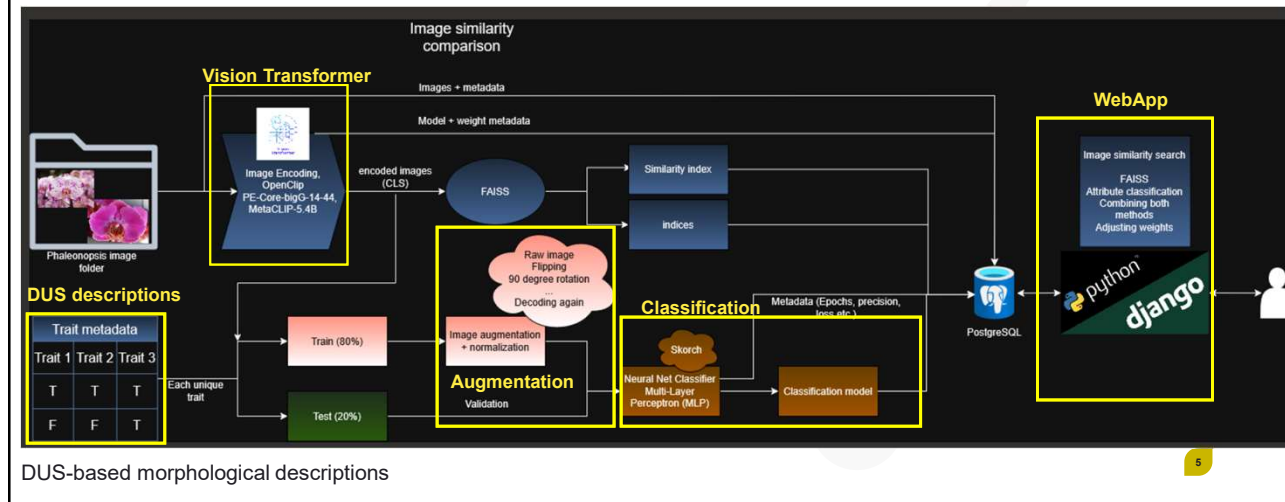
Image similarity comparison

Vision Transformer

Images + metadata

Model + weight metadata

WebApp

Image Encoding, OpenClip PE-Core-bigG-14-44, MetaCLIP-5.4B

encoded images (CLS)

FAISS

Similarity index

indices

Image similarity search

FAISS
Attribute classification
Combining both methods
Adjusting weights

Phaleonopsis image folder

DUS descriptions

Raw image
Flipping
90 degree rotation
...
Decoding again

python

django

PostgreSQL

Classification

Metadata (Epochs, precision, loss etc.)

| Trait metadata | | |
|---|---|---|
| Trait 1 | Trait 2 | Trait 3 |
| T | T | T |
| F | F | T |

Train (80%)

Image augmentation + normalization

Skorch

Each unique trait

Augmentation

Neural Net Classifier Multi-Layer Perceptron (MLP)

Classification model

Validation

Test (20%)

DUS-based morphological descriptions

5